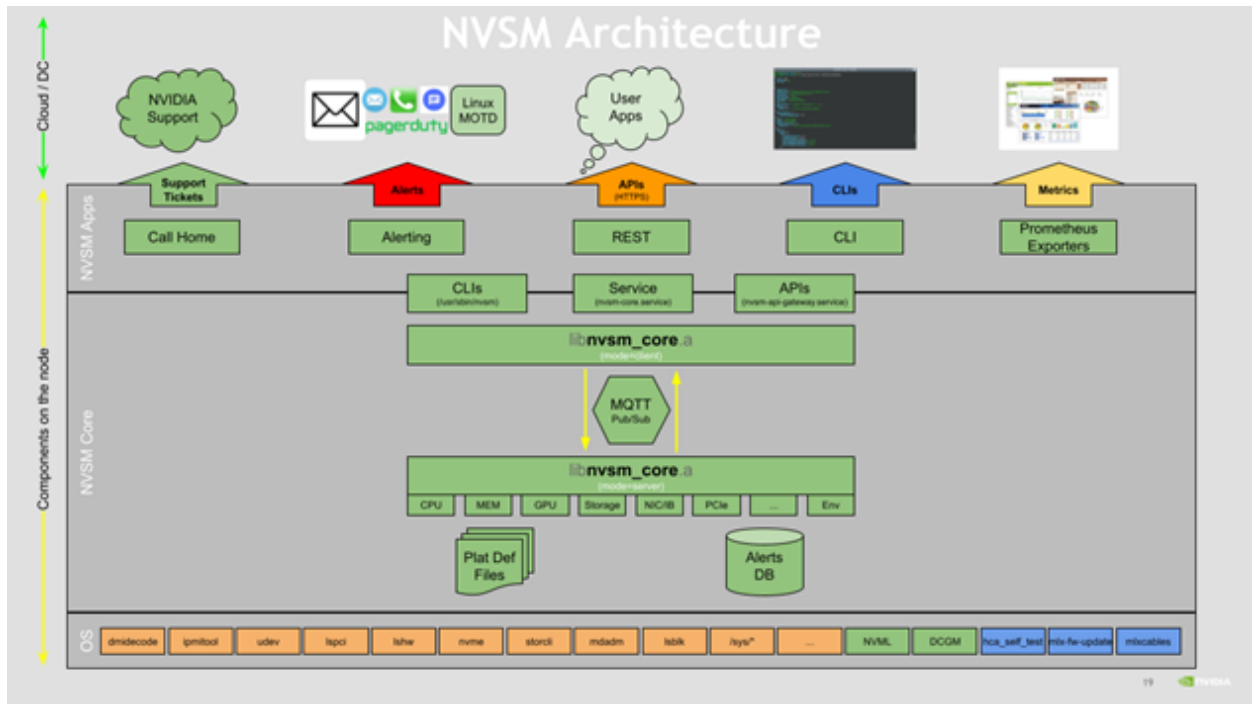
NVSM Architecture

Cloud / DC

NVIDIA Support

pagerduty

Linux MOTD

User Apps

Support Tickets

Alerts

APIs (HTTPS)

CLIs

Metrics

NVSM Apps

Call Home

Alerting

REST

CLI

Prometheus Exporters

Components on the node

CLIs (/usr/sbin/nvsm)

Service (nvsm-core.service)

APIs (nvsm-api-gateway.service)

NVSM Core

libnvsm_core.a (mode=client)

MQTT Pub/Sub

libnvsm_core.a (mode=server)

CPU

MEM

GPU

Storage

NIC/IB

PCIe

...

Env

Plat Def Files

Alerts DB

OS

| dmidecode | ipmitool | udev | lspci | lshw | nvme | storcli | mdadm | lsblk | /sys/* | ... | NVML | DCGM | hca_self_test | mlx-fw-update | mlxcables |
|---|---|---|---|---|---|---|---|---|---|---|---|---|---|---|---|

19

NVIDIA